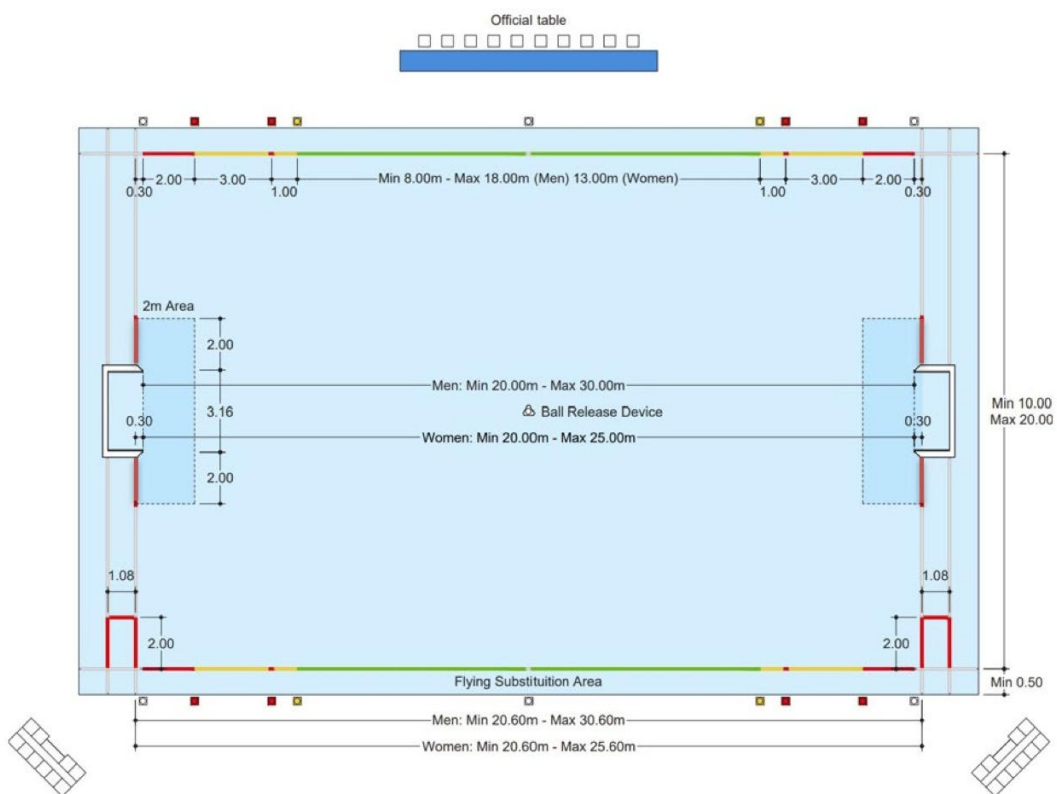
Official table

0.30
2.00
3.00
1.00
Min 8.00m - Max 18.00m (Men) 13.00m (Women)
1.00
3.00
2.00
0.30

2m Area
2.00
3.16
2.00
0.30
Men: Min 20.00m - Max 30.00m
Ball Release Device
Women: Min 20.00m - Max 25.00m
0.30

Min 10.00
Max 20.00

1.08
2.00
1.08
2.00

Flying Substituition Area
Min 0.50

Men: Min 20.60m - Max 30.60m
Women: Min 20.60m - Max 25.60m